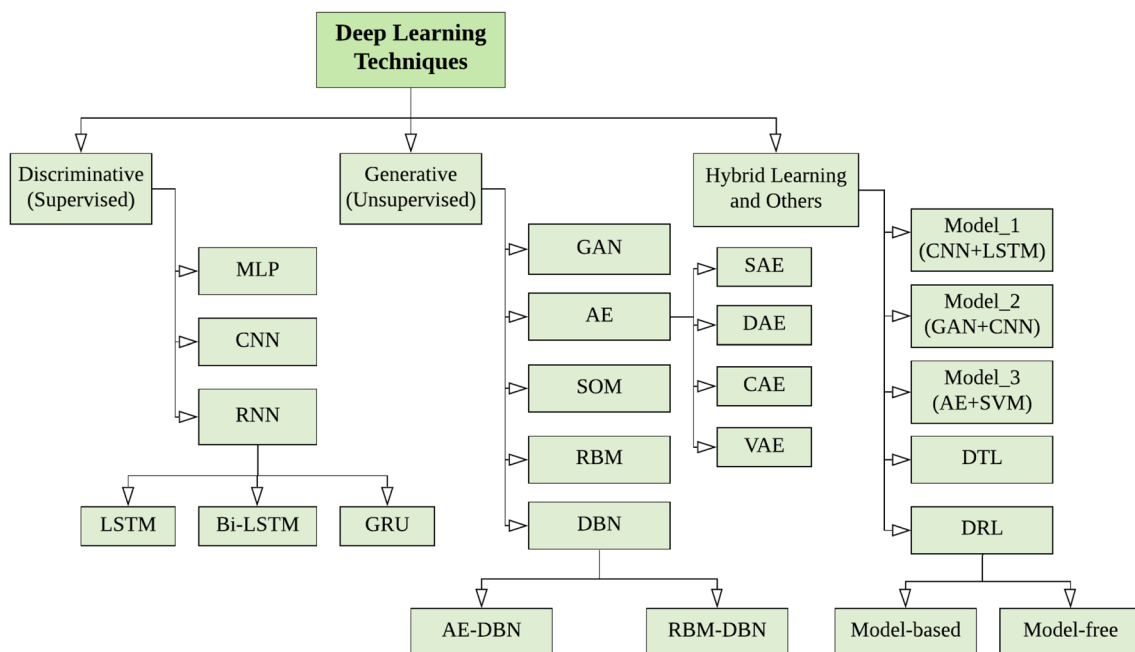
Deep Learning Techniques

Discriminative (Supervised)

MLP

CNN

RNN

LSTM

Bi-LSTM

GRU

Generative (Unsupervised)

GAN

AE

SAE

DAE

CAE

VAE

SOM

RBM

DBN

AE-DBN

RBM-DBN

Hybrid Learning and Others

Model_1 (CNN+LSTM)

Model_2 (GAN+CNN)

Model_3 (AE+SVM)

DTL

DRL

Model-based

Model-free